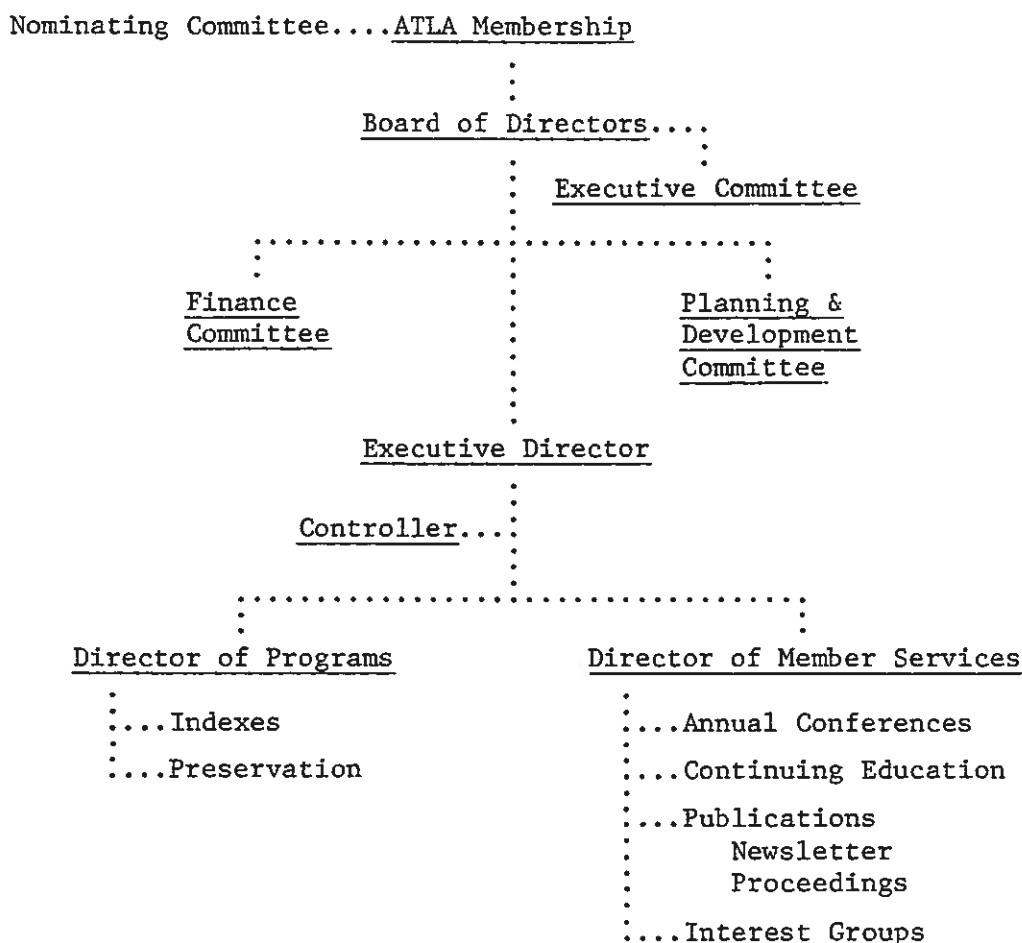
Nominating Committee....ATLA Membership

Board of Directors....

Executive Committee

Finance Committee

Planning & Development Committee

Executive Director

Controller...

Director of Programs

...Indexes

...Preservation

Director of Member Services

...Annual Conferences

...Continuing Education

...Publications
Newsletter
Proceedings

...Interest Groups